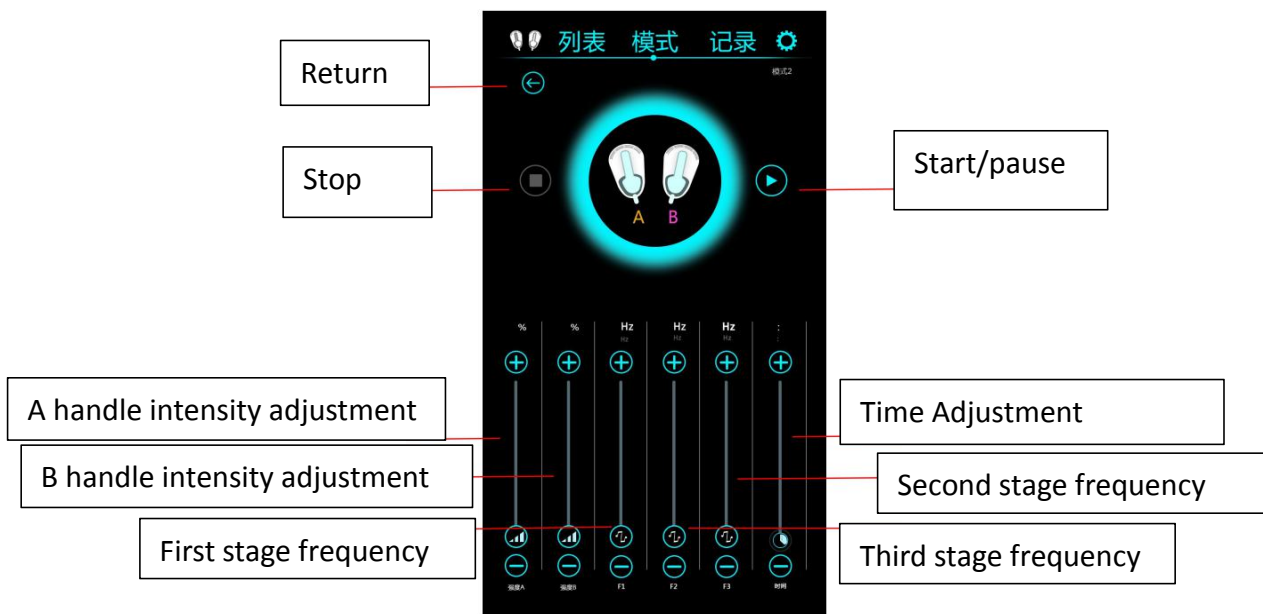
列表 模式 记录

模式2

Return

Stop

Start/pause

A B

% % Hz Hz Hz :

Hz Hz Hz :

A handle intensity adjustment

B handle intensity adjustment

Time Adjustment

Second stage frequency

First stage frequency

Third stage frequency

强度A 强度B F1 F2 F3 时间